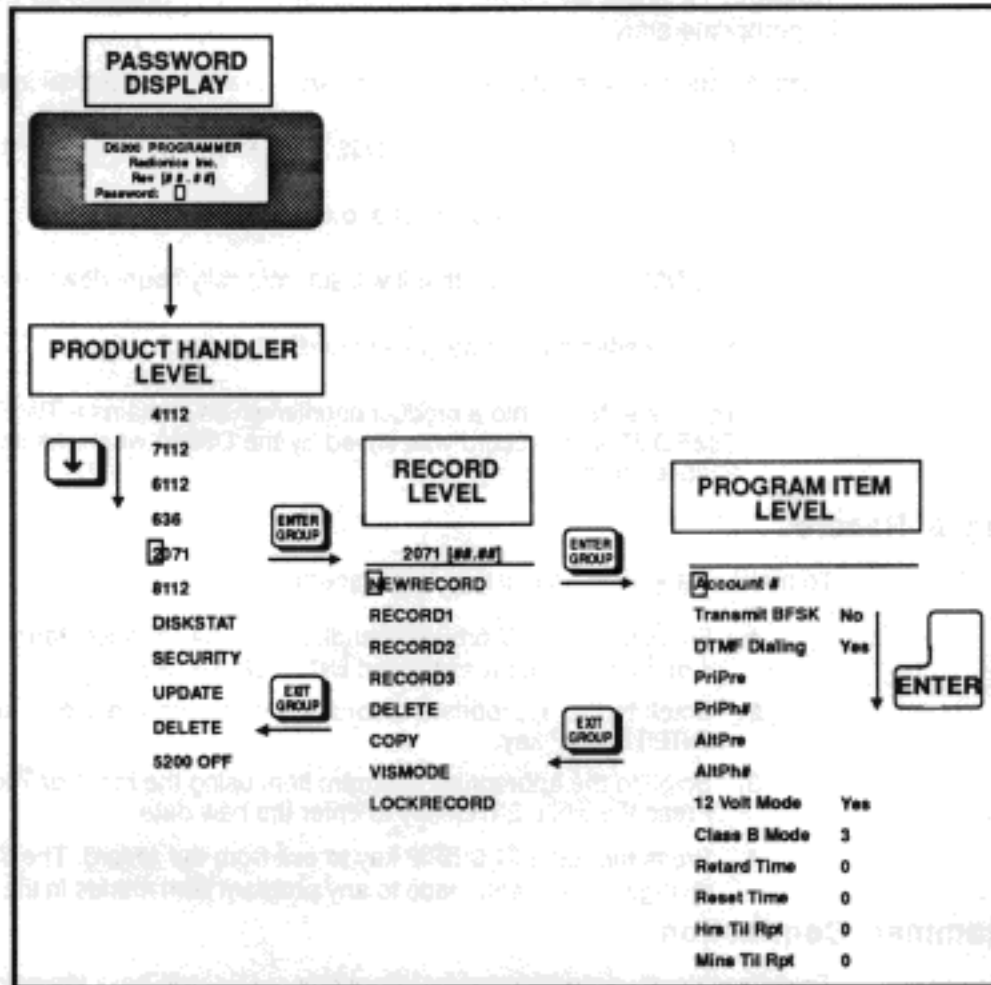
PASSWORD DISPLAY

D5200 PROGRAMMER
Radionics Inc.
Rev [##.##]
Password:

PRODUCT HANDLER LEVEL

4112
7112
6112
636
2071
8112
DISKSTAT
SECURITY
UPDATE
DELETE
5200 OFF

ENTER GROUP

EXIT GROUP

RECORD LEVEL

2071 [##.##]
NEWRECORD
RECORD1
RECORD2
RECORD3
DELETE
COPY
VISMODE
LOCKRECORD

ENTER GROUP

EXIT GROUP

PROGRAM ITEM LEVEL

| | |
|---|---|
| Account # | |
| Transmit BFSK | No |
| DTMF Dialing | Yes |
| PriPre | |
| PriPh# | |
| AltPre | |
| AltPh# | |
| 12 Volt Mode | Yes |
| Class B Mode | 3 |
| Retard Time | 0 |
| Reset Time | 0 |
| Hrs Til Rpt | 0 |
| Mins Til Rpt | 0 |

ENTER